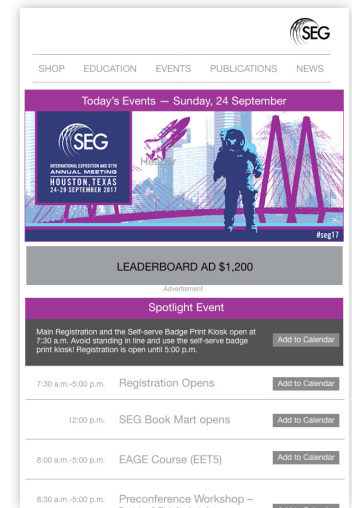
SEG

SHOP EDUCATION EVENTS PUBLICATIONS NEWS

Today's Events — Sunday, 24 September

SEG

INTERNATIONAL EXPOSITION AND 87TH ANNUAL MEETING
HOUSTON, TEXAS
24-29 SEPTEMBER 2017

Houston

#seg17

LEADERBOARD AD $1,200

Advertisment

Spotlight Event

Main Registration and the Self-serve Badge Print Kiosk open at 7:30 a.m. Avoid standing in line and use the self-serve badge print kiosk! Registration is open until 5:00 p.m.

Add to Calendar

7:30 a.m.-5:00 p.m. Registration Opens Add to Calendar

12:00 p.m. SEG Book Mart opens Add to Calendar

8:00 a.m.-5:00 p.m. EAGE Course (EET5) Add to Calendar

8:30 a.m.-5:00 p.m. Preconference Workshop – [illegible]